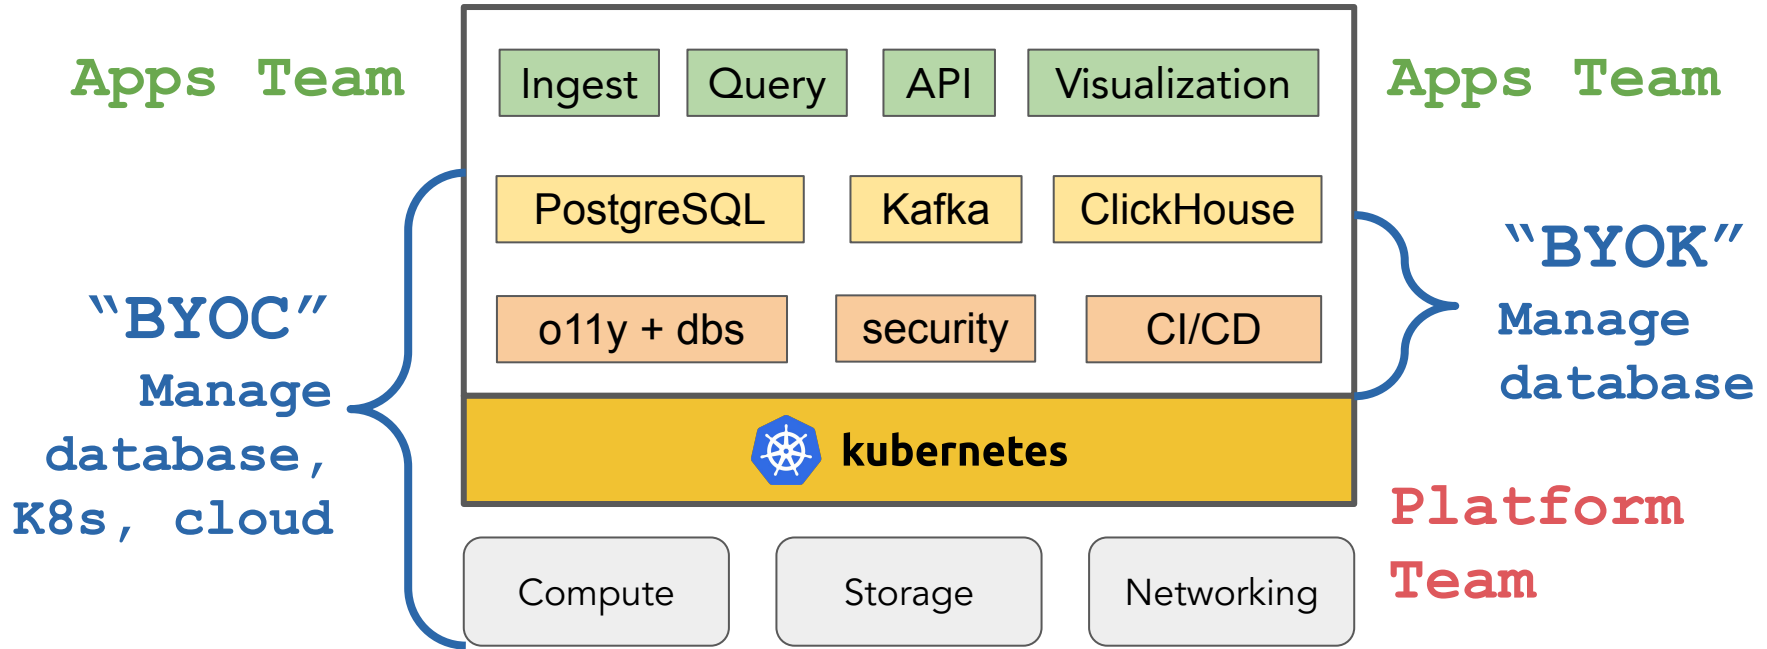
Apps Team

Ingest Query API Visualization

Apps Team

PostgreSQL Kafka ClickHouse

"BYOK"
Manage database

"BYOC"
Manage database, K8s, cloud

o11y + dbs security CI/CD

kubernetes

Platform Team

Compute Storage Networking